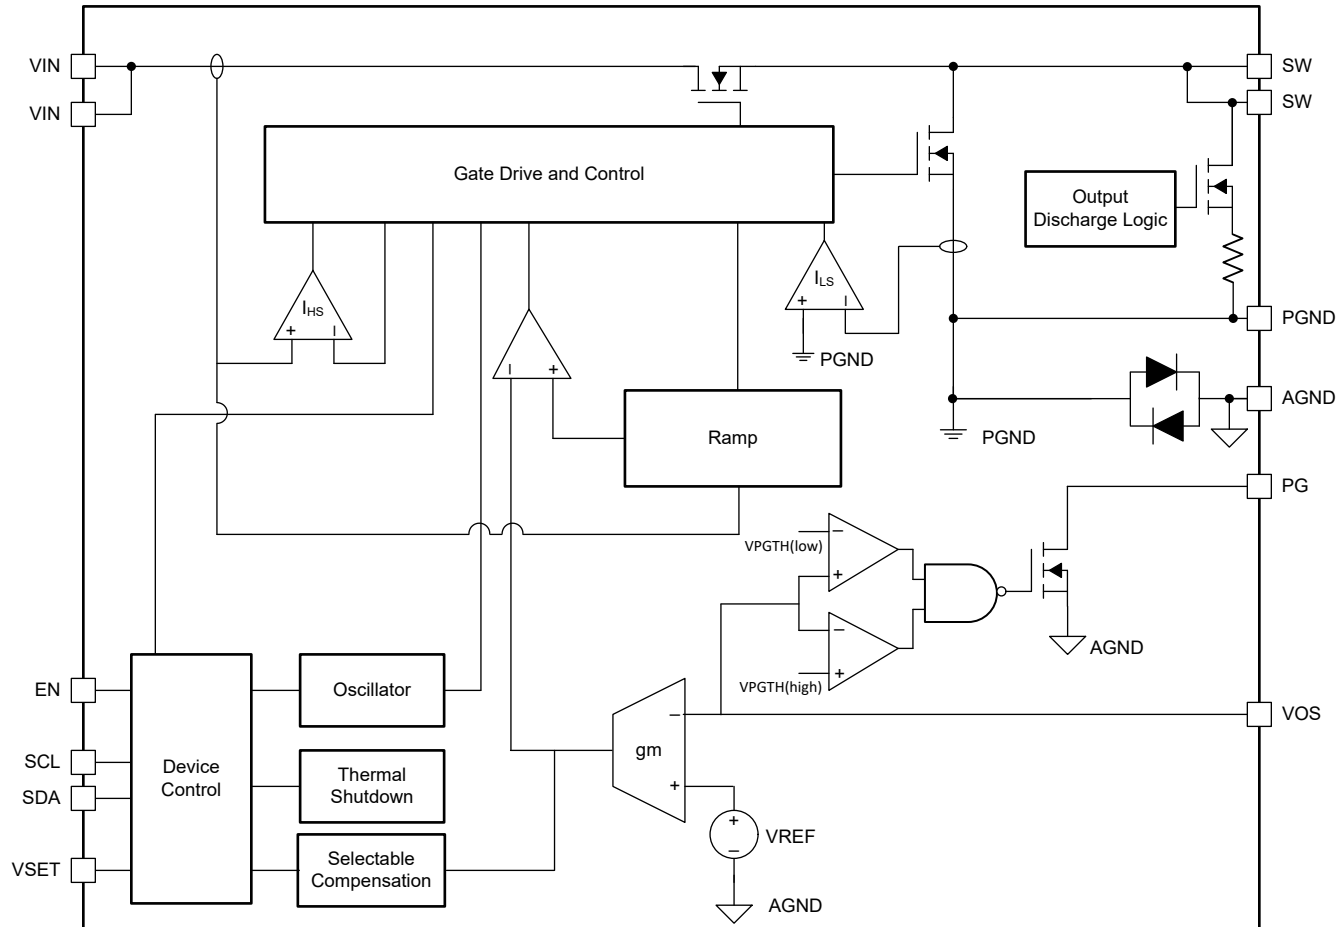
VIN
VIN
SW
SW
Gate Drive and Control
Output Discharge Logic
$I_{HS}$
+
I
$I_{LS}$
+
I
PGND
PGND
I
+
AGND
Ramp
PGND
PG
–
VPGTH(low)
+
–
+
VPGTH(high)
AGND
EN
Oscillator
–
gm
VOS
SCL
SDA
Device Control
Thermal Shutdown
+
+
–
VREF
VSET
Selectable Compensation
AGND